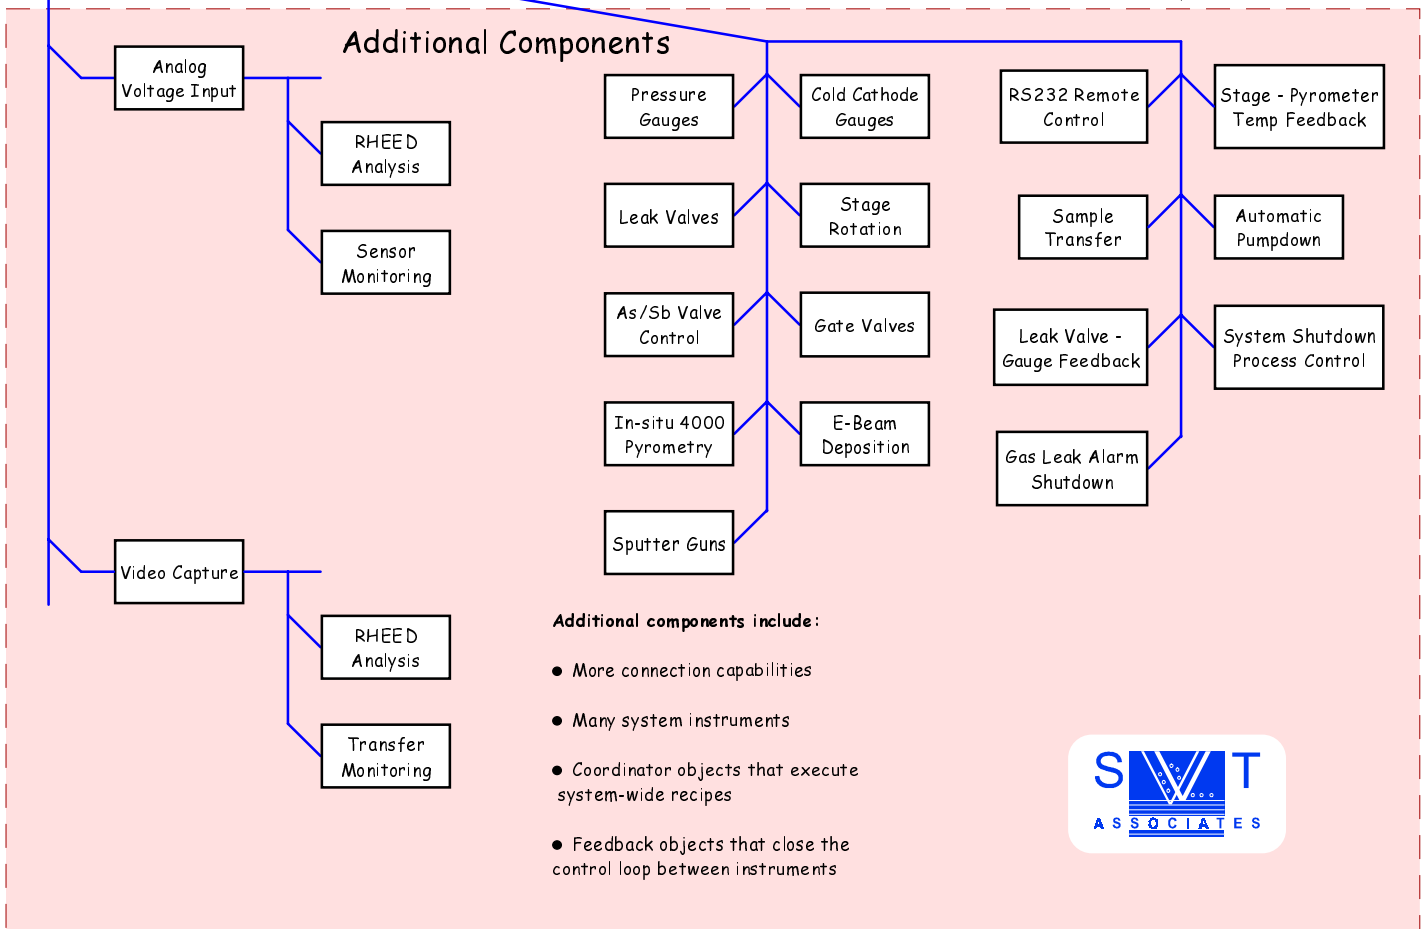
Additional Components

Analog Voltage Input

RHEED Analysis

Sensor Monitoring

Video Capture

RHEED Analysis

Transfer Monitoring

Pressure Gauges

Cold Cathode Gauges

Leak Valves

Stage Rotation

As/Sb Valve Control

Gate Valves

In-situ 4000 Pyrometry

E-Beam Deposition

Sputter Guns

RS232 Remote Control

Stage - Pyrometer Temp Feedback

Sample Transfer

Automatic Pumpdown

Leak Valve - Gauge Feedback

System Shutdown Process Control

Gas Leak Alarm Shutdown

Additional components include:

● More connection capabilities

● Many system instruments

● Coordinator objects that execute system-wide recipes

● Feedback objects that close the control loop between instruments

SVT
ASSOCIATES